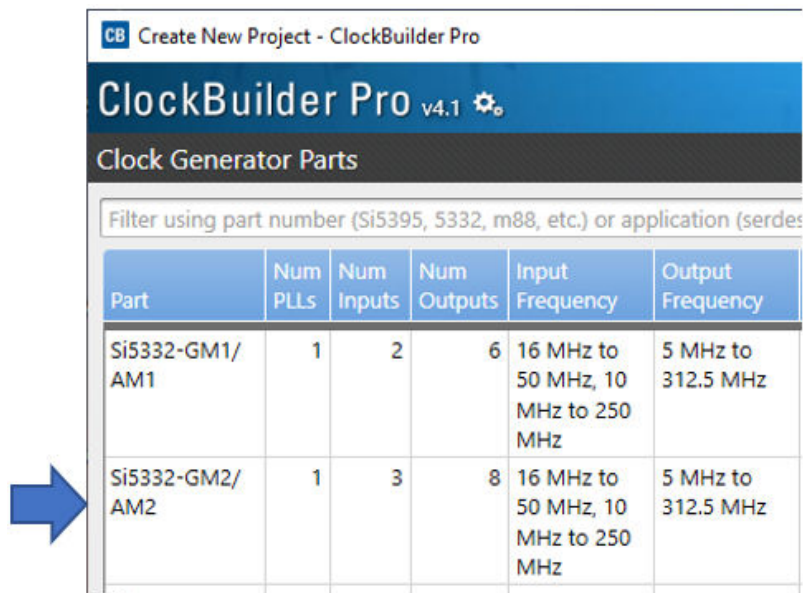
CB Create New Project - ClockBuilder Pro

ClockBuilder Pro v4.1

Clock Generator Parts

Filter using part number (Si5395, 5332, m88, etc.) or application (serdes

| Part | Num PLLs | Num Inputs | Num Outputs | Input Frequency | Output Frequency |
|---|---|---|---|---|---|
| Si5332-GM1/AM1 | 1 | 2 | 6 | 16 MHz to 50 MHz, 10 MHz to 250 MHz | 5 MHz to 312.5 MHz |
| Si5332-GM2/AM2 | 1 | 3 | 8 | 16 MHz to 50 MHz, 10 MHz to 250 MHz | 5 MHz to 312.5 MHz |